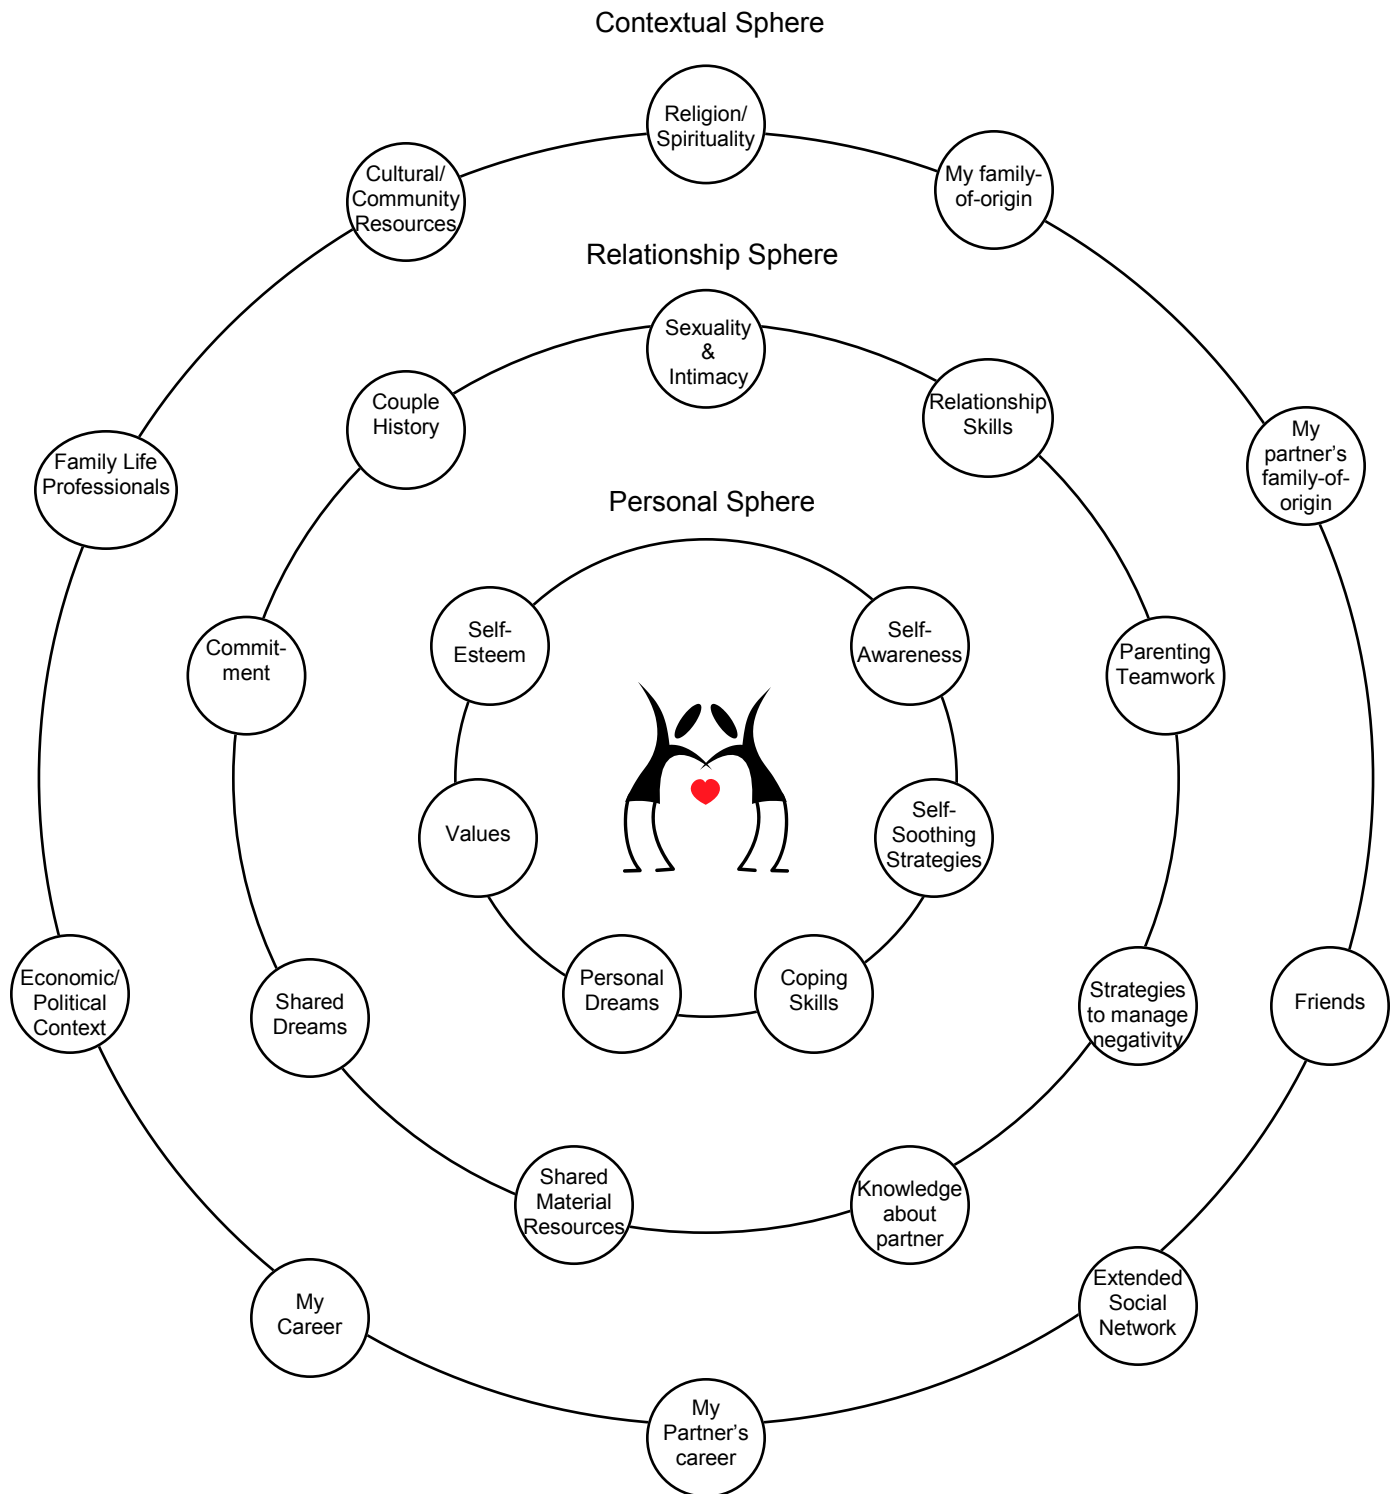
Contextual Sphere

Religion/ Spirituality

Cultural/ Community Resources

My family-of-origin

Relationship Sphere

Sexuality & Intimacy

Couple History

Relationship Skills

Family Life Professionals

My partner's family-of-origin

Personal Sphere

Self-Esteem

Self-Awareness

Commit-ment

Parenting Teamwork

Values

Self-Soothing Strategies

Personal Dreams

Coping Skills

Economic/ Political Context

Shared Dreams

Strategies to manage negativity

Friends

Shared Material Resources

Knowledge about partner

My Career

Extended Social Network

My Partner's career